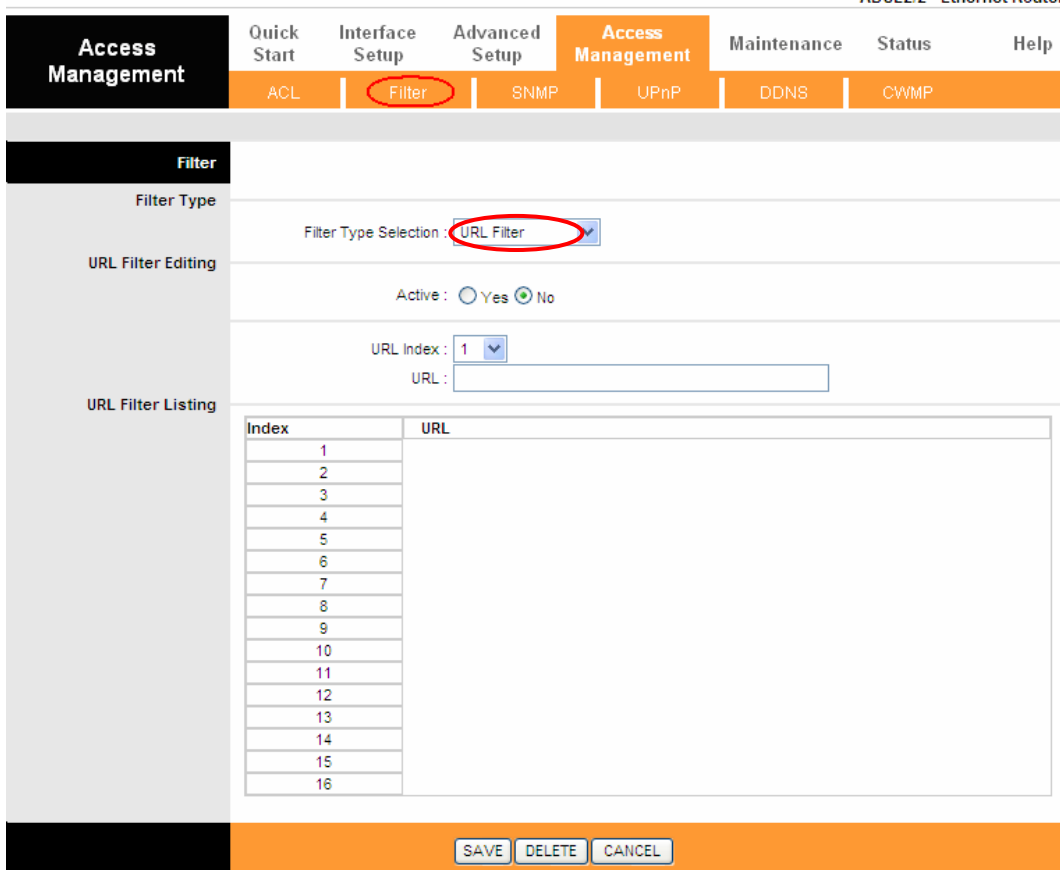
ADSL2/2+ Ethernet Router

Access Management

Quick Start | Interface Setup | Advanced Setup | Access Management | Maintenance | Status | Help

ACL | Filter | SNMP | UPnP | DDNS | CWMP

Filter

Filter Type

Filter Type Selection : URL Filter

URL Filter Editing

Active : Yes No

URL Index : 1

URL :

URL Filter Listing

| Index | URL |
|---|---|
| 1 | |
| 2 | |
| 3 | |
| 4 | |
| 5 | |
| 6 | |
| 7 | |
| 8 | |
| 9 | |
| 10 | |
| 11 | |
| 12 | |
| 13 | |
| 14 | |
| 15 | |
| 16 | |

SAVE DELETE CANCEL